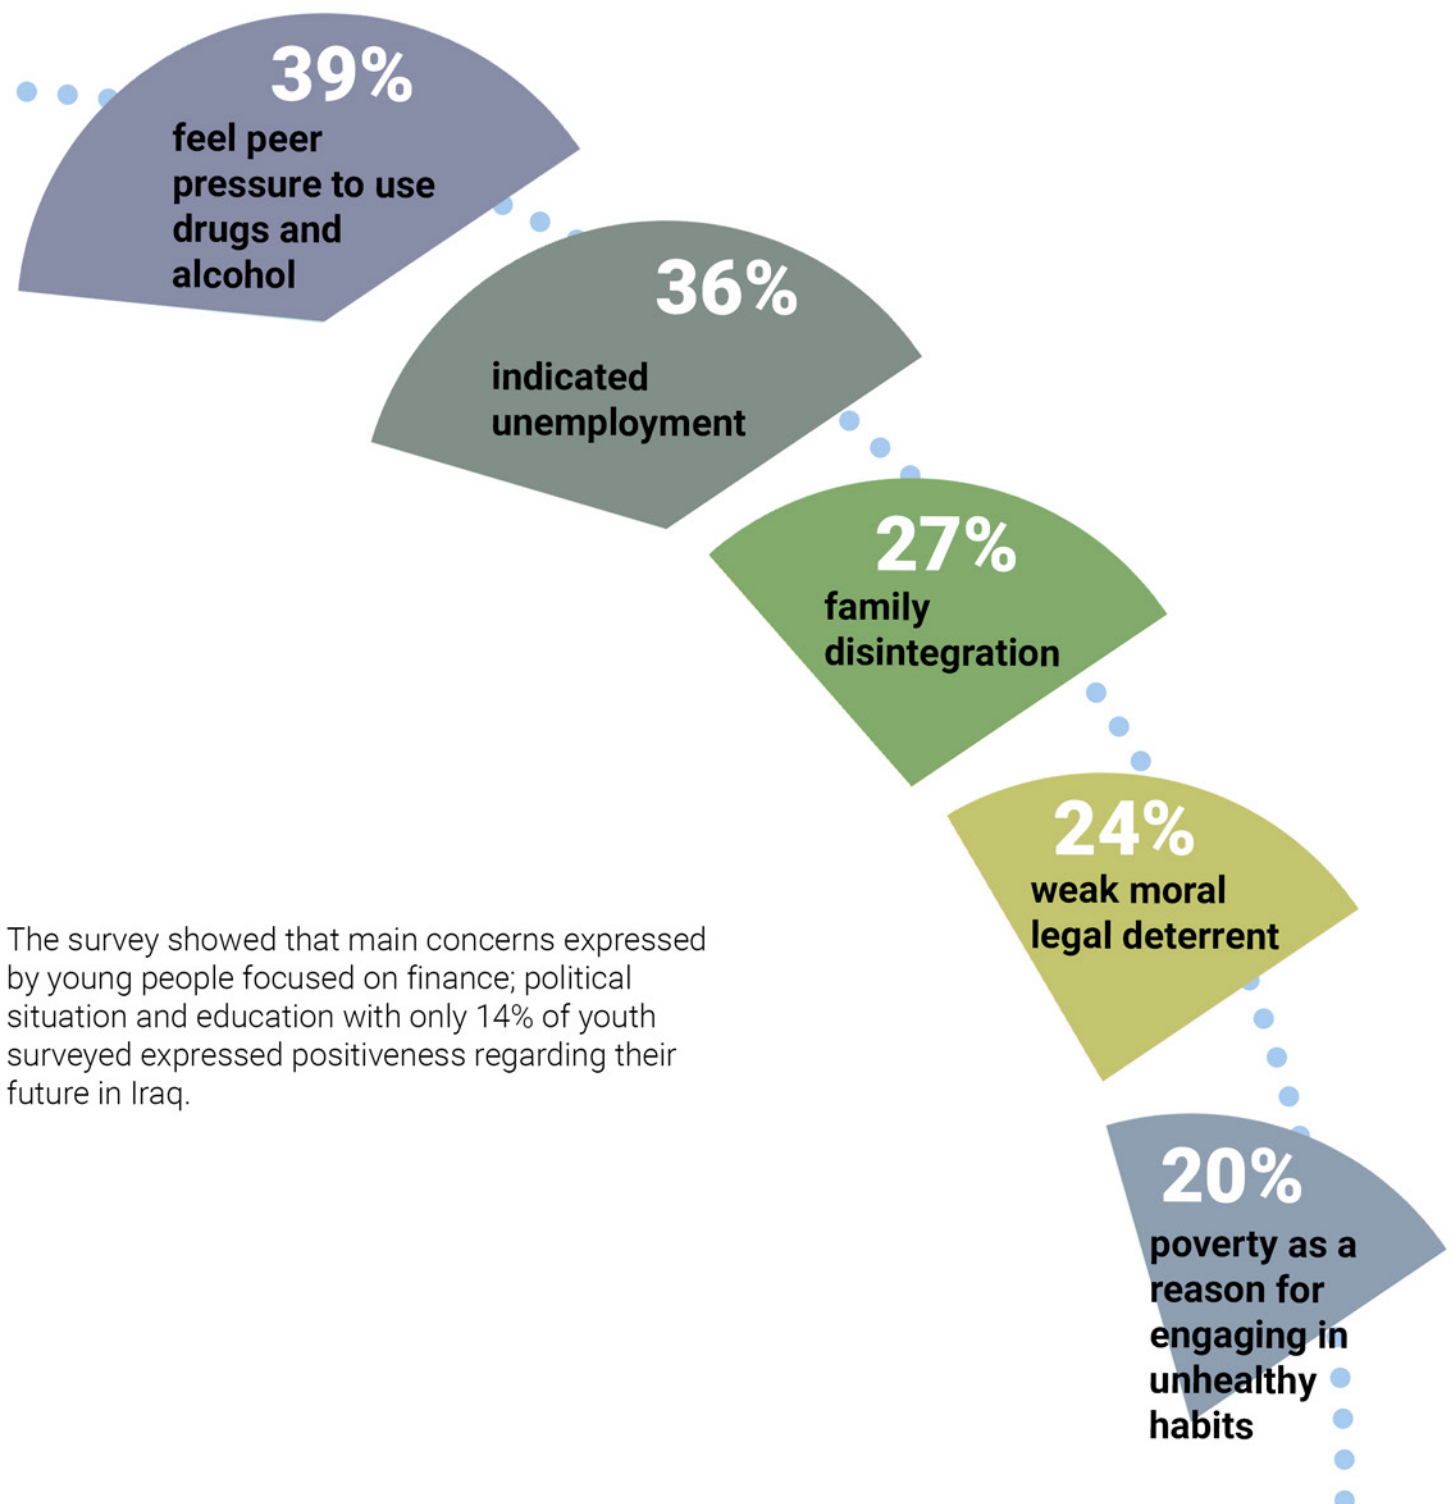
39%
feel peer pressure to use drugs and alcohol

36%
indicated unemployment

27%
family disintegration

24%
weak moral legal deterrent

20%
poverty as a reason for engaging in unhealthy habits

The survey showed that main concerns expressed by young people focused on finance; political situation and education with only 14% of youth surveyed expressed positiveness regarding their future in Iraq.